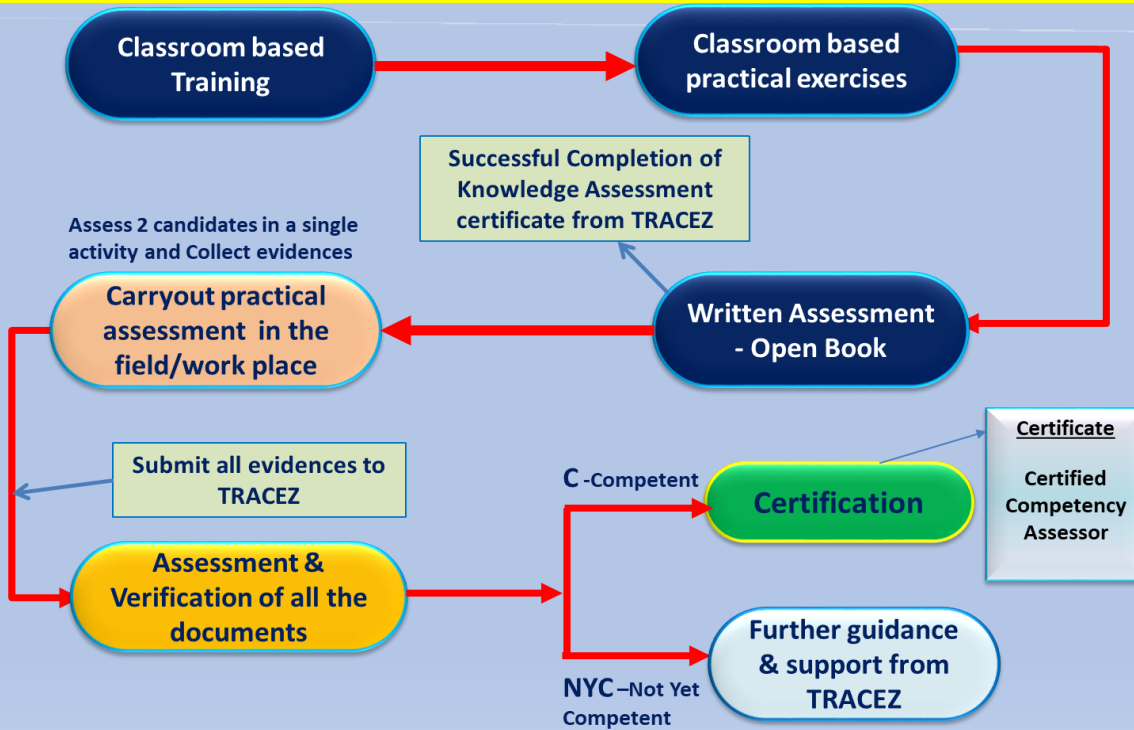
Classroom based Training

Classroom based practical exercises

Successful Completion of Knowledge Assessment certificate from TRACEZ

Assess 2 candidates in a single activity and Collect evidences

Carryout practical assessment in the field/work place

Written Assessment - Open Book

Certificate

Certified Competency Assessor

Submit all evidences to TRACEZ

C -Competent

Certification

Assessment & Verification of all the documents

Further guidance & support from TRACEZ

NYC –Not Yet Competent